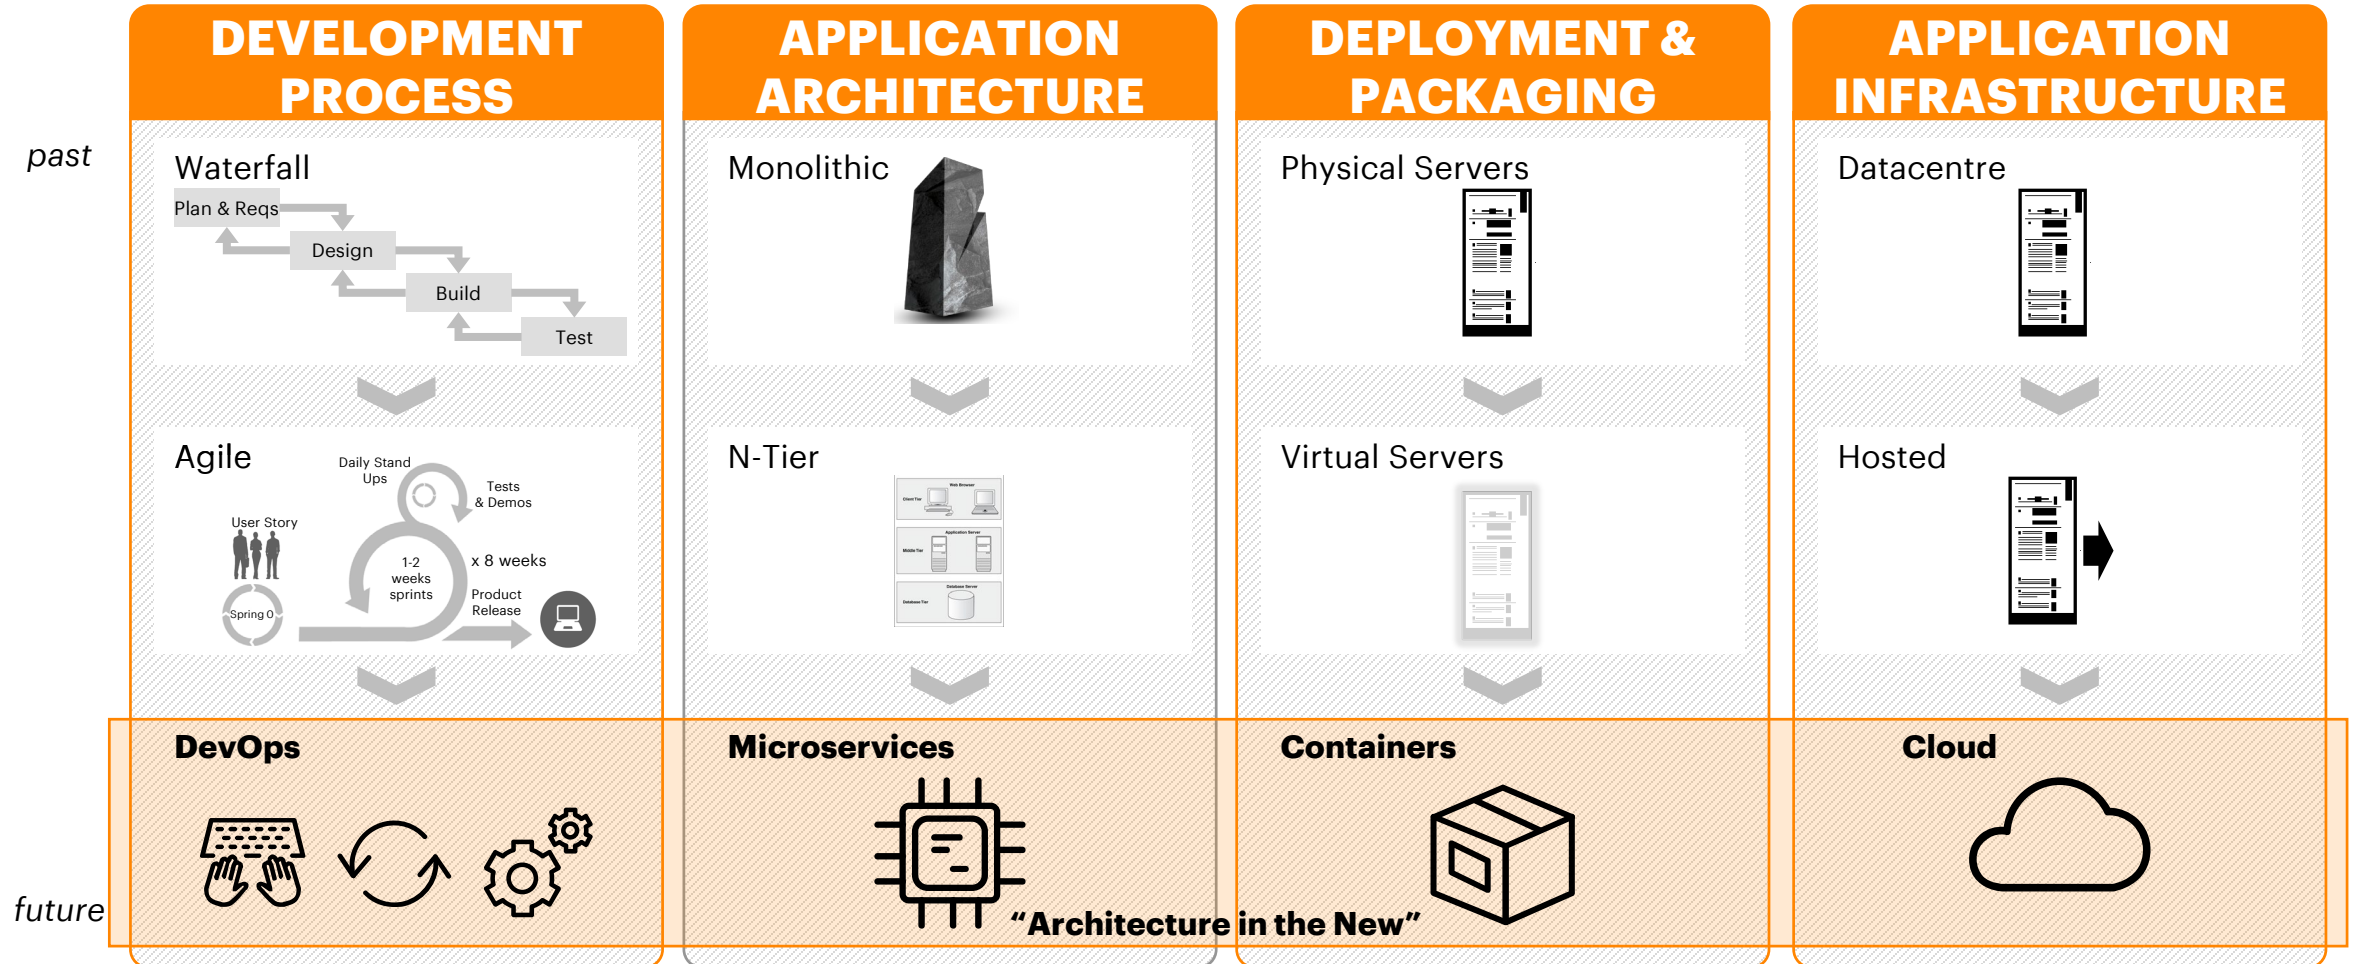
DEVELOPMENT PROCESS

APPLICATION ARCHITECTURE

DEPLOYMENT & PACKAGING

APPLICATION INFRASTRUCTURE

past

Waterfall

Plan & Reqs

Design

Build

Test

Monolithic

Physical Servers

Datacentre

Agile

Daily Stand Ups

Tests & Demos

User Story

1-2 weeks sprints

x 8 weeks

Product Release

Spring 0

N-Tier

Web Browser

Client Tier

Application Server

Middle Tier

Database Server

Database Tier

Virtual Servers

Hosted

DevOps

Microservices

Containers

Cloud

future

“Architecture in the New”